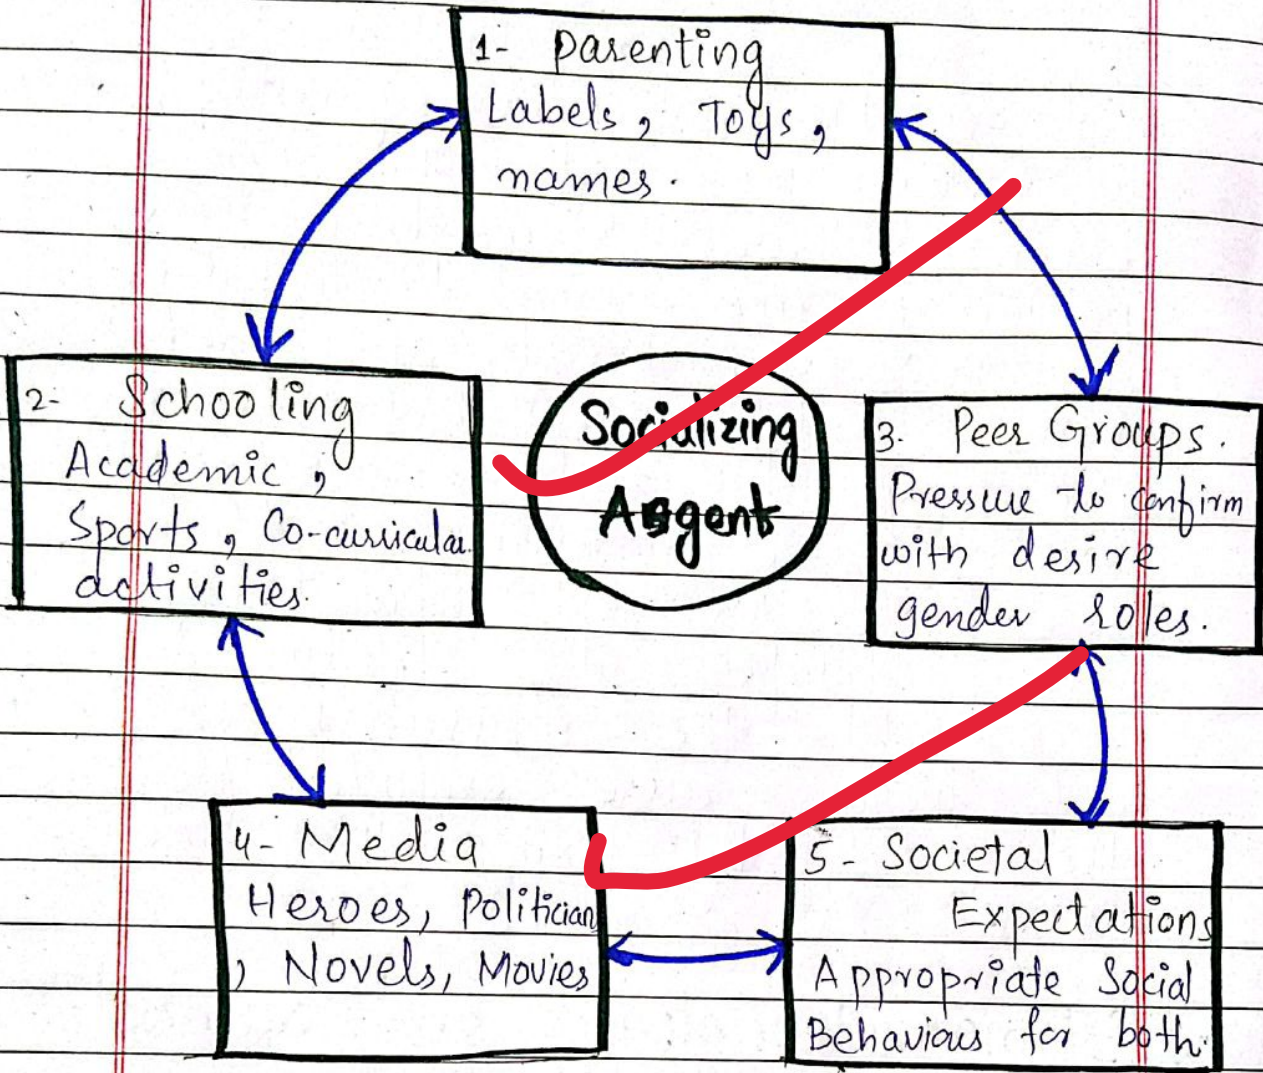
1- parenting
Labels, Toys, names.

2- Schooling
Academic, Sports, Co-curricular activities.

Socializing Agent

3. Peer Groups.
Pressure to confirm with desire gender roles.

4- Media
Heroes, Politician, Novels, Movies

5- Societal Expectations
Appropriate Social Behaviour for both.